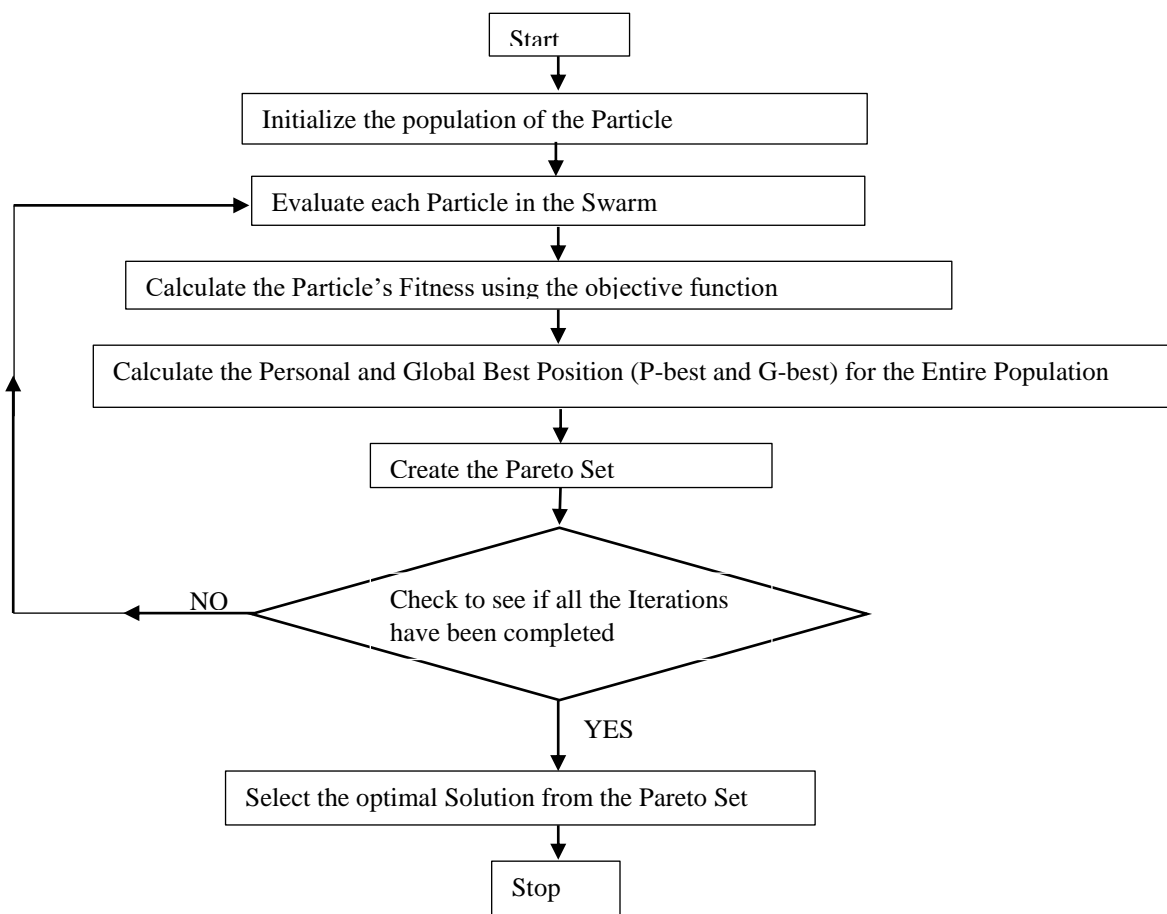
Start

Initialize the population of the Particle

Evaluate each Particle in the Swarm

Calculate the Particle's Fitness using the objective function

Calculate the Personal and Global Best Position (P-best and G-best) for the Entire Population

Create the Pareto Set

NO

Check to see if all the Iterations have been completed

YES

Select the optimal Solution from the Pareto Set

Stop